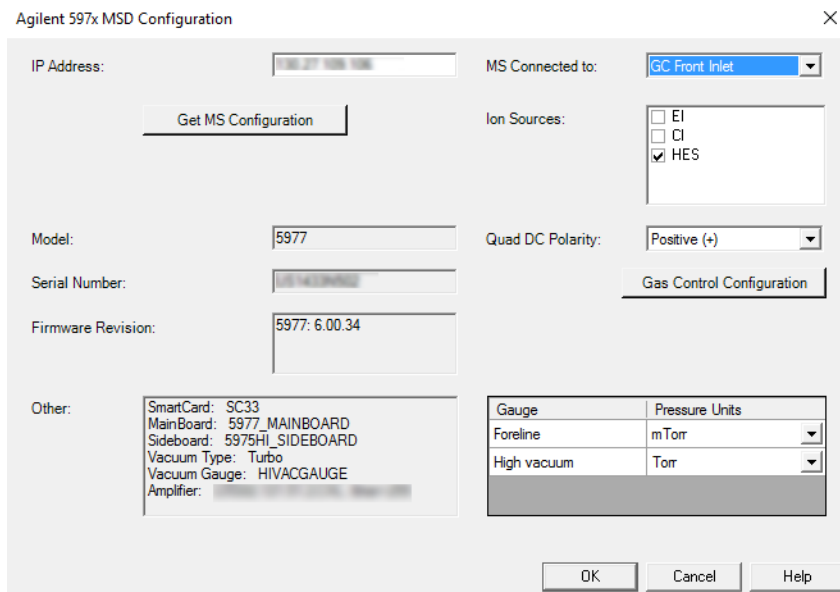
Agilent 597x MSD Configuration

×

IP Address: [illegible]

Get MS Configuration

MS Connected to: GC Front Inlet

Ion Sources:
EI
CI
HES

Model: 5977

Quad DC Polarity: Positive (+)

Serial Number: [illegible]

Gas Control Configuration

Firmware Revision: 5977: 6.00.34

Other:
SmartCard: SC33
MainBoard: 5977_MAINBOARD
Sideboard: 5975HI_SIDEBOARD
Vacuum Type: Turbo
Vacuum Gauge: HIVACGAUGE
Amplifier: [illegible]

| Gauge | Pressure Units |
|---|---|
| Foreline | mTorr |
| High vacuum | Torr |

OK Cancel Help